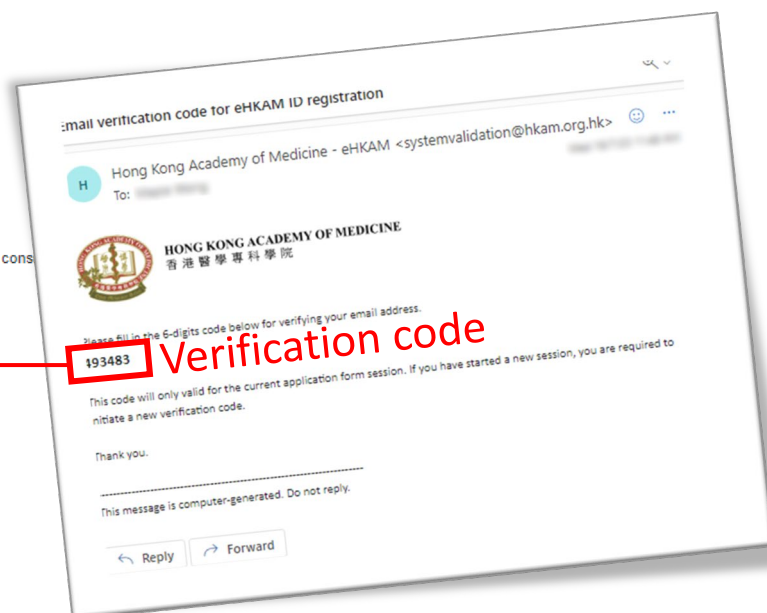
cons

Email verification code for eHKAM ID registration

H

Hong Kong Academy of Medicine - eHKAM <systemvalidation@hkam.org.hk>
To: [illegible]

HONG KONG ACADEMY OF MEDICINE
香港醫學專科學院

Please fill in the 6-digits code below for verifying your email address.

193483 Verification code

This code will only valid for the current application form session. If you have started a new session, you are required to nitiate a new verification code.

Thank you.

-----------------------------------------------------------------
This message is computer-generated. Do not reply.

Reply Forward